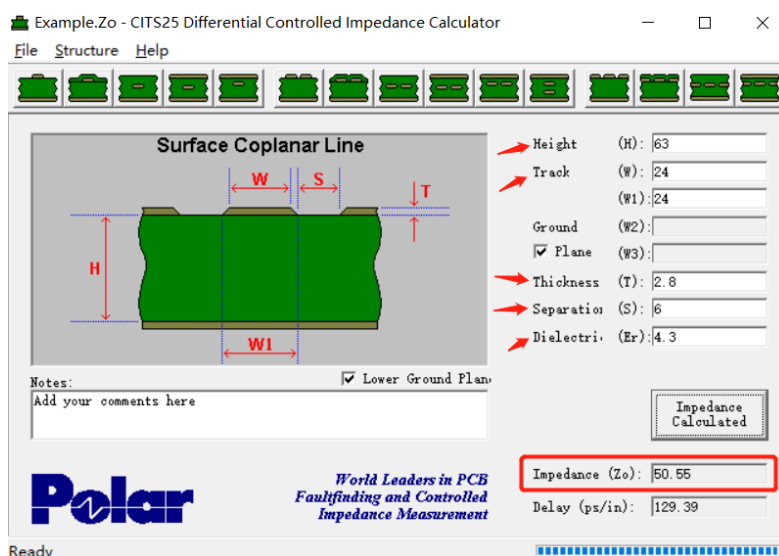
Example.Zo - CITS25 Differential Controlled Impedance Calculator

File Structure Help

Surface Coplanar Line

W S T H W1

Height (H): 63
Track (W): 24
(W1): 24
Ground (W2):
Plane (W3):
Thickness (T): 2.8
Separatio (S): 6
Dielectri (Er): 4.3

Notes:
Add your comments here

Lower Ground Plan

Impedance Calculated

Polar

World Leaders in PCB Faultfinding and Controlled Impedance Measurement

Impedance (Zo): 50.55
Delay (ps/in): 129.39

Ready